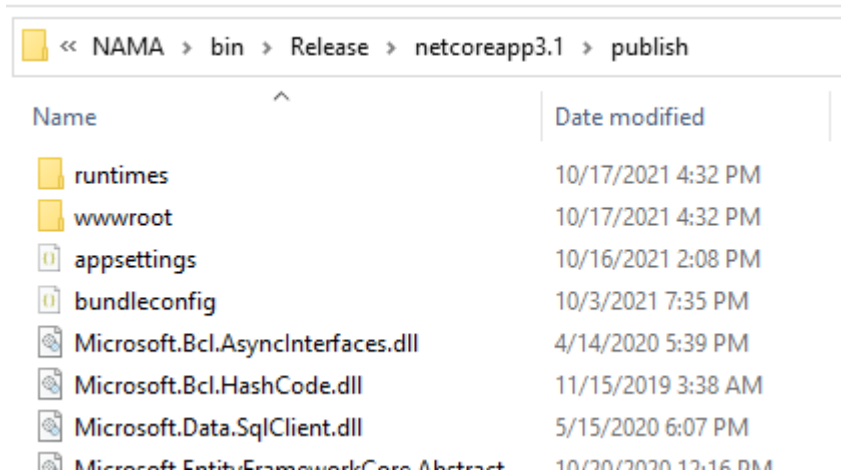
« NAMA › bin › Release › netcoreapp3.1 › publish

| Name | Date modified |
|---|---|
| runtimes | 10/17/2021 4:32 PM |
| wwwroot | 10/17/2021 4:32 PM |
| appsettings | 10/16/2021 2:08 PM |
| bundleconfig | 10/3/2021 7:35 PM |
| Microsoft.Bcl.AsyncInterfaces.dll | 4/14/2020 5:39 PM |
| Microsoft.Bcl.HashCode.dll | 11/15/2019 3:38 AM |
| Microsoft.Data.SqlClient.dll | 5/15/2020 6:07 PM |
| Microsoft.EntityFrameworkCore.Abstract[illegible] | 10/20/2020 12:16 PM |